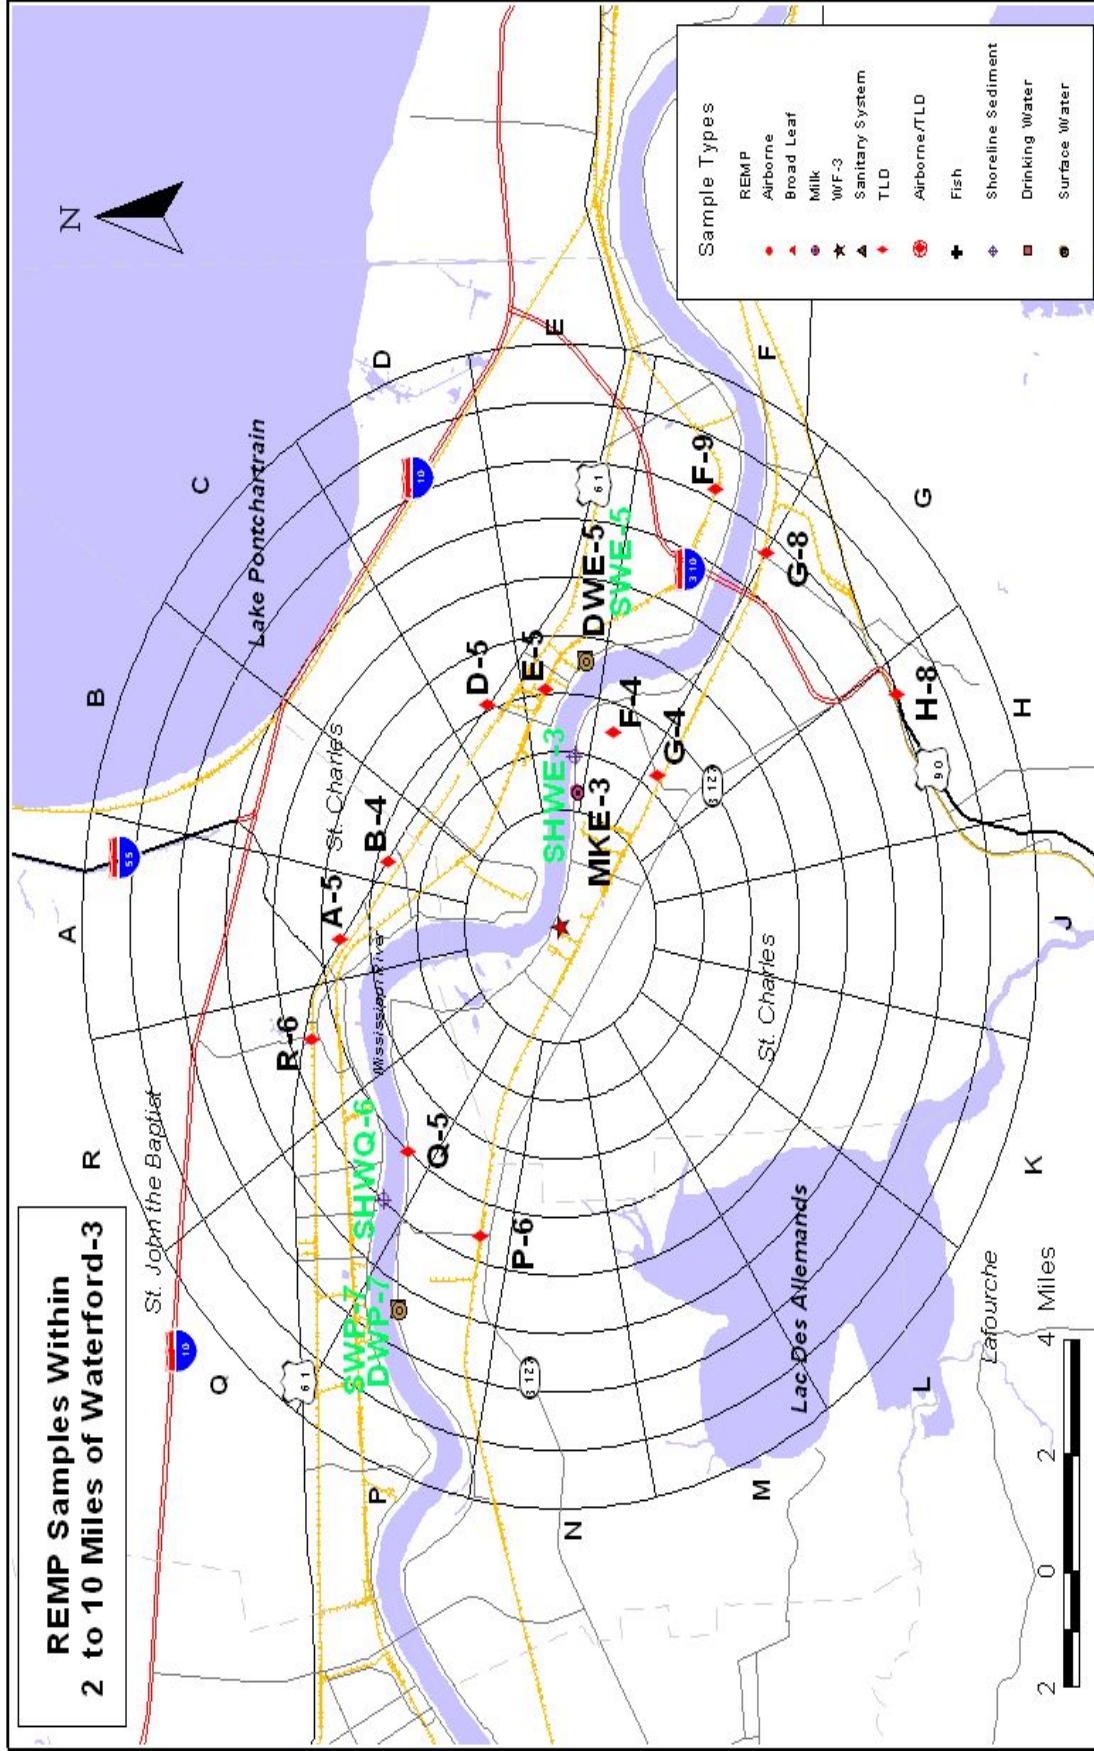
REMP Samples Within
2 to 10 Miles of Waterford-3

N

Sample Types
REMP
Airborne
Broad Leaf
Milk
WF-3
Sanitary System
TLD
Airborne/TLD
Fish
Shoreline Sediment
Drinking Water
Surface Water

Lake Pontchartrain
St. John the Baptist
St. Charles
St. Charles
Mississippi River
Lac Des Allemands
Lafourche

A
B
C
D
E
F
G
H
J
K
L
M
N
P
Q
R

55
10
10
310
61
61
90
3127
3127

A-5
B-4
D-5
E-5
DWE-5
SWE-5
F-9
F-4
G-4
G-8
H-8
SHWE-3
MKE-3
R-6
Q-5
SHWQ-6
P-6
SWP-7
DWP-7

2 0 2 4 Miles